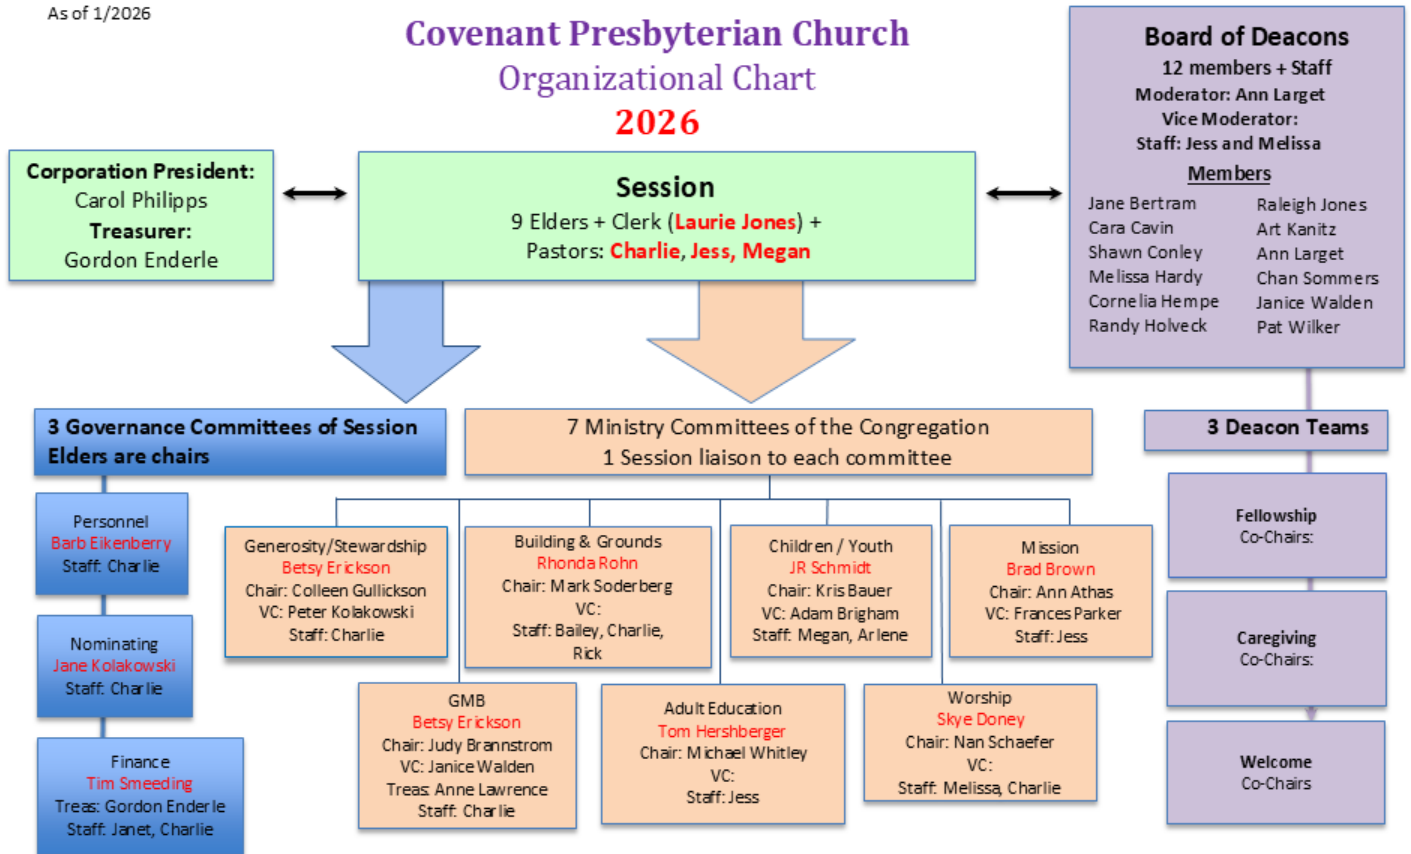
As of 1/2026

Covenant Presbyterian Church
Organizational Chart
2026

Corporation President:
Carol Philipps
Treasurer:
Gordon Enderle

Session
9 Elders + Clerk (Laurie Jones) +
Pastors: Charlie, Jess, Megan

Board of Deacons
12 members + Staff
Moderator: Ann Larget
Vice Moderator:
Staff: Jess and Melissa
Members
Jane Bertram
Cara Cavin
Shawn Conley
Melissa Hardy
Cornelia Hempe
Randy Holveck
Raleigh Jones
Art Kanitz
Ann Larget
Chan Sommers
Janice Walden
Pat Wilker

3 Governance Committees of Session
Elders are chairs

7 Ministry Committees of the Congregation
1 Session liaison to each committee

3 Deacon Teams

Personnel
Barb Eikenberry
Staff: Charlie

Nominating
Jane Kolakowski
Staff: Charlie

Finance
Tim Smeeding
Treas: Gordon Enderle
Staff: Janet, Charlie

Generosity/Stewardship
Betsy Erickson
Chair: Colleen Gullickson
VC: Peter Kolakowski
Staff: Charlie

Building & Grounds
Rhonda Rohn
Chair: Mark Soderberg
VC:
Staff: Bailey, Charlie, Rick

Children / Youth
JR Schmidt
Chair: Kris Bauer
VC: Adam Brigham
Staff: Megan, Arlene

Mission
Brad Brown
Chair: Ann Athas
VC: Frances Parker
Staff: Jess

GMB
Betsy Erickson
Chair: Judy Brannstrom
VC: Janice Walden
Treas: Anne Lawrence
Staff: Charlie

Adult Education
Tom Hershberger
Chair: Michael Whitley
VC:
Staff: Jess

Worship
Skye Doney
Chair: Nan Schaefer
VC:
Staff: Melissa, Charlie

Fellowship
Co-Chairs:

Caregiving
Co-Chairs:

Welcome
Co-Chairs